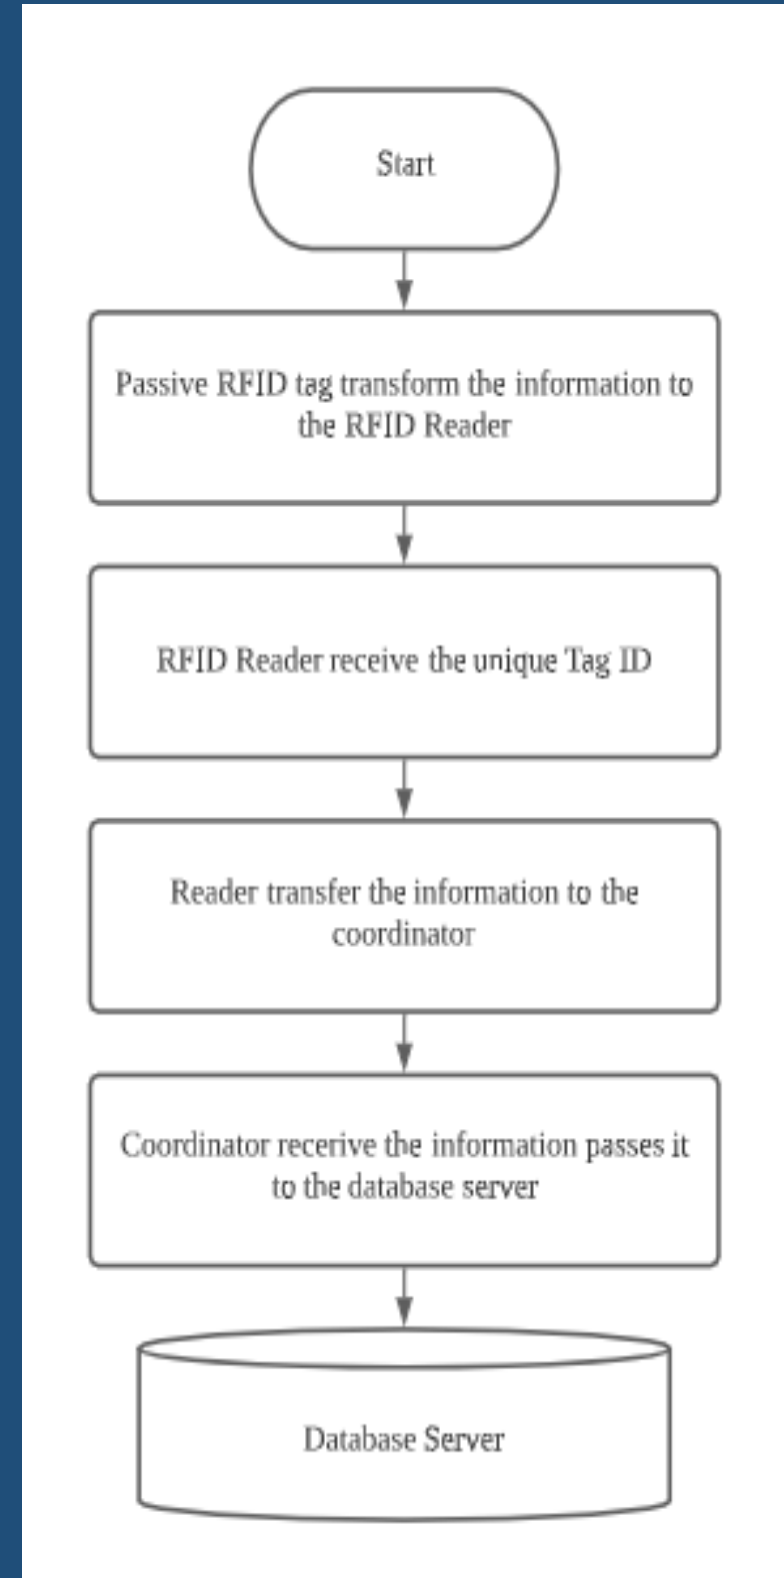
Start

Passive RFID tag transform the information to the RFID Reader

RFID Reader receive the unique Tag ID

Reader transfer the information to the coordinator

Coordinator receive the information passes it to the database server

Database Server